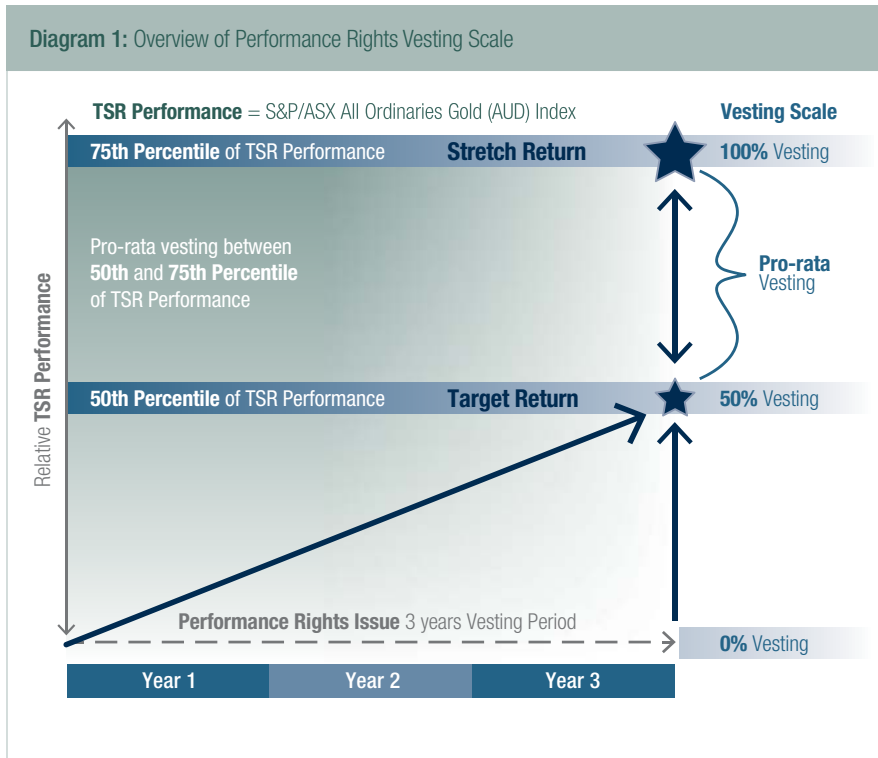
Diagram 1: Overview of Performance Rights Vesting Scale

TSR Performance = S&P/ASX All Ordinaries Gold (AUD) Index

Vesting Scale

75th Percentile of TSR Performance

Stretch Return

100% Vesting

Pro-rata vesting between 50th and 75th Percentile of TSR Performance

Pro-rata Vesting

Relative TSR Performance

50th Percentile of TSR Performance

Target Return

50% Vesting

Performance Rights Issue 3 years Vesting Period

0% Vesting

| Year 1 | Year 2 | Year 3 |